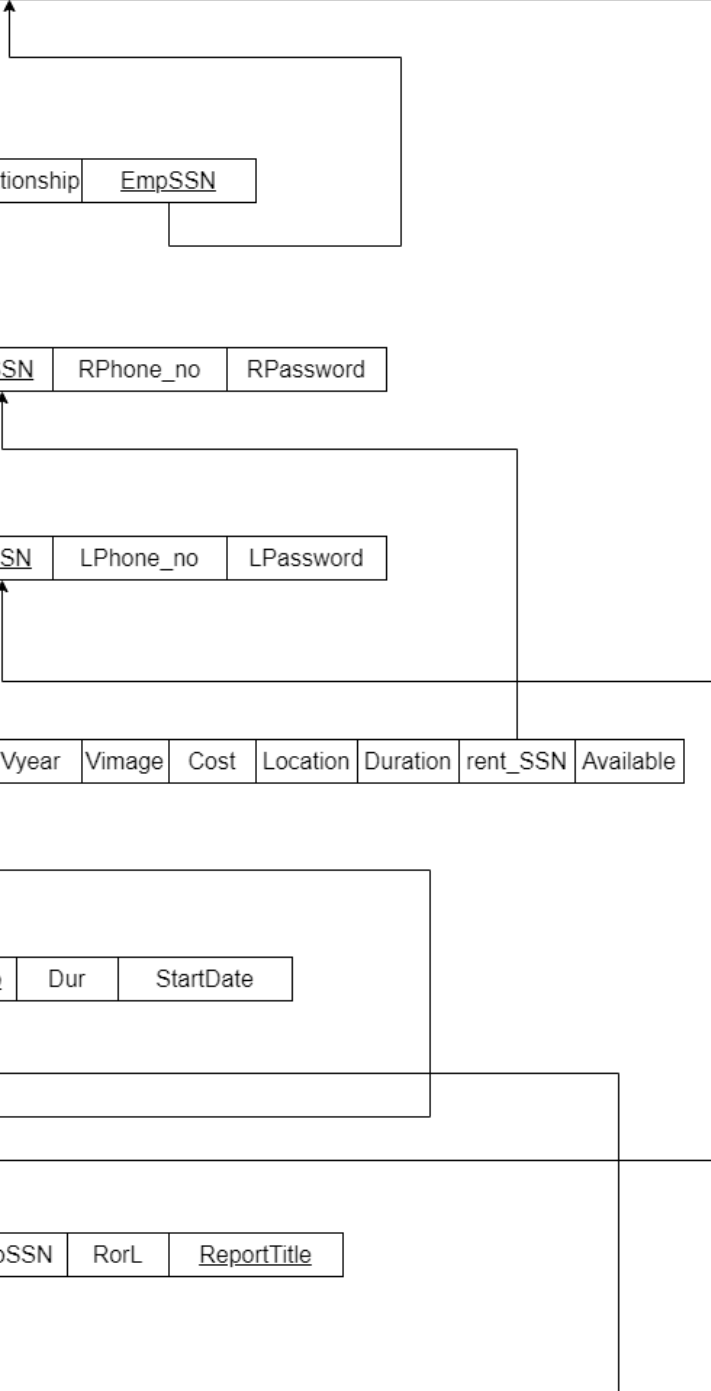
| tionship | EmpSSN |
|---|---|

| SN | RPhone_no | RPassword |
|---|---|---|

| SN | LPhone_no | LPassword |
|---|---|---|

| Vyear | Vimage | Cost | Location | Duration | rent_SSN | Available |
|---|---|---|---|---|---|---|

| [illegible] | Dur | StartDate |
|---|---|---|

| pSSN | RorL | ReportTitle |
|---|---|---|